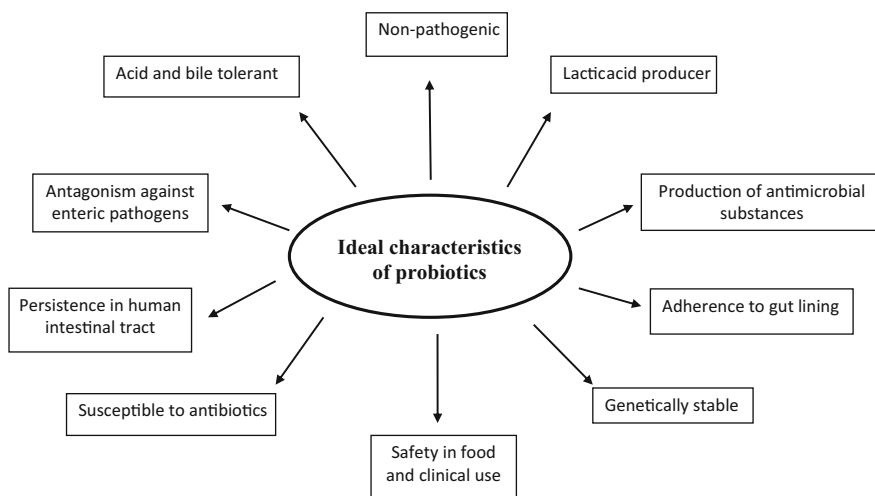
Ideal characteristics of probiotics

Non-pathogenic

Lacticacid producer

Production of antimicrobial substances

Adherence to gut lining

Genetically stable

Safety in food and clinical use

Susceptible to antibiotics

Persistence in human intestinal tract

Antagonism against enteric pathogens

Acid and bile tolerant